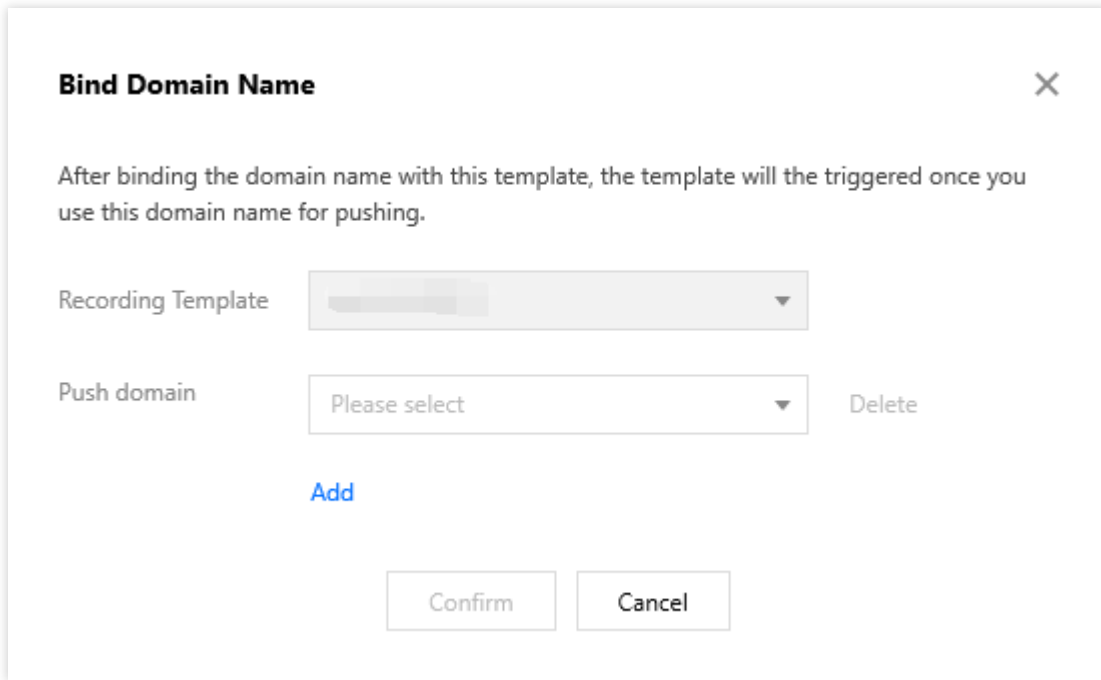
Bind Domain Name

×

After binding the domain name with this template, the template will the triggered once you use this domain name for pushing.

Recording Template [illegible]

Push domain Please select Delete

Add

Confirm Cancel